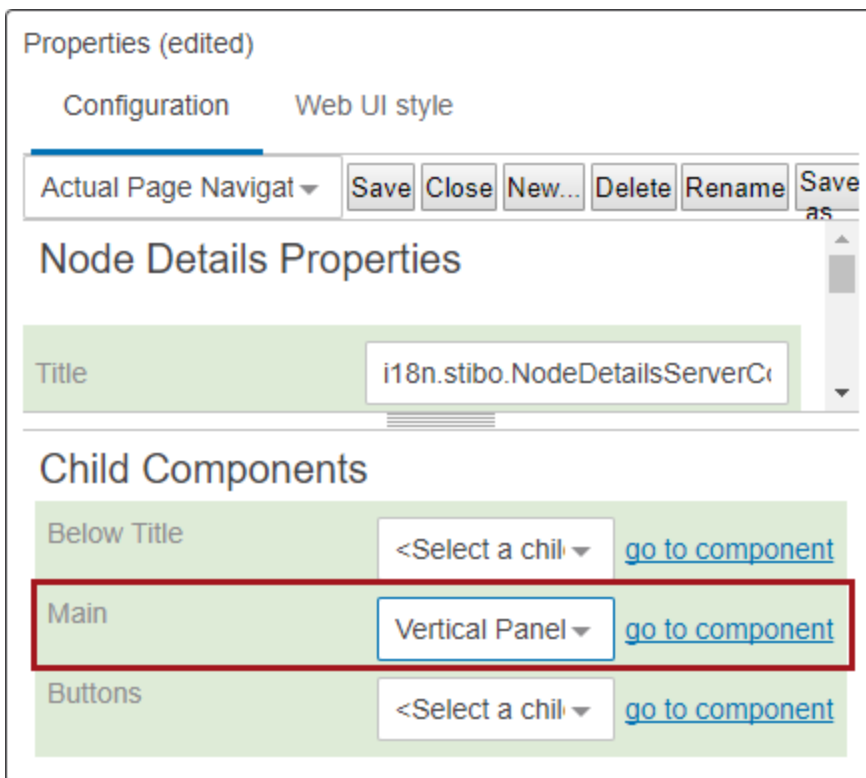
Properties (edited)

Configuration

Web UI style

Actual Page Navigat

Save

Close

New...

Delete

Rename

Save as

Node Details Properties

Title

i18n.stibo.NodeDetailsServerC

Child Components

Below Title

<Select a chil

go to component

Main

Vertical Panel

go to component

Buttons

<Select a chil

go to component